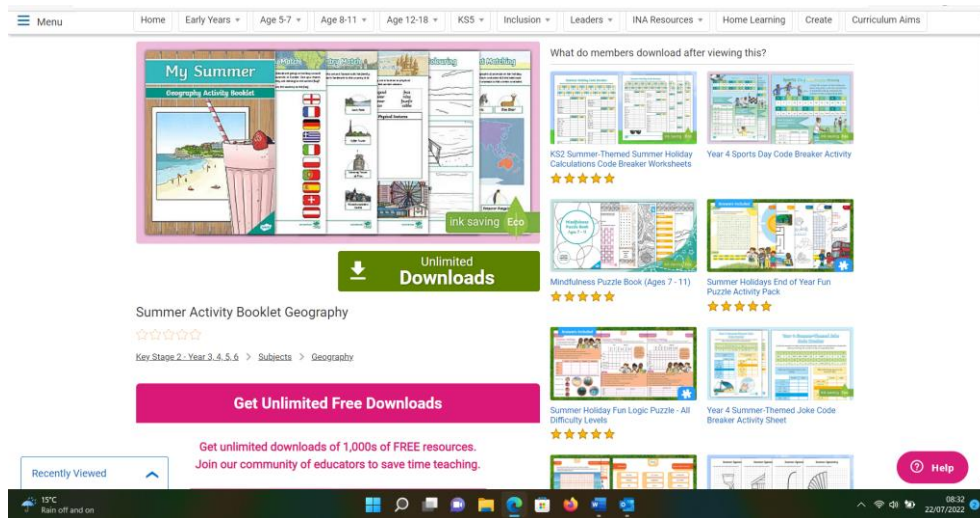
Menu Home Early Years Age 5-7 Age 8-11 Age 12-18 KS5 Inclusion Leaders INA Resources Home Learning Create Curriculum Aims

My Summer
Geography Activity Booklet

ink saving Eco

Unlimited
Downloads

Summer Activity Booklet Geography

Key Stage 2 - Year 3, 4, 5, 6 > Subjects > Geography

Get Unlimited Free Downloads

Get unlimited downloads of 1,000s of FREE resources.
Join our community of educators to save time teaching.

Recently Viewed

What do members download after viewing this?

KS2 Summer-Themed Summer Holiday Calculations Code Breaker Worksheets

Year 4 Sports Day Code Breaker Activity

Mindfulness Puzzle Book (Ages 7 - 11)

Summer Holidays End of Year Fun Puzzle Activity Pack

Summer Holiday Fun Logic Puzzle - All Difficulty Levels

Year 4 Summer-Themed Joke Code Breaker Activity Sheet

Help

15°C
Rain off and on

08:32
22/07/2022